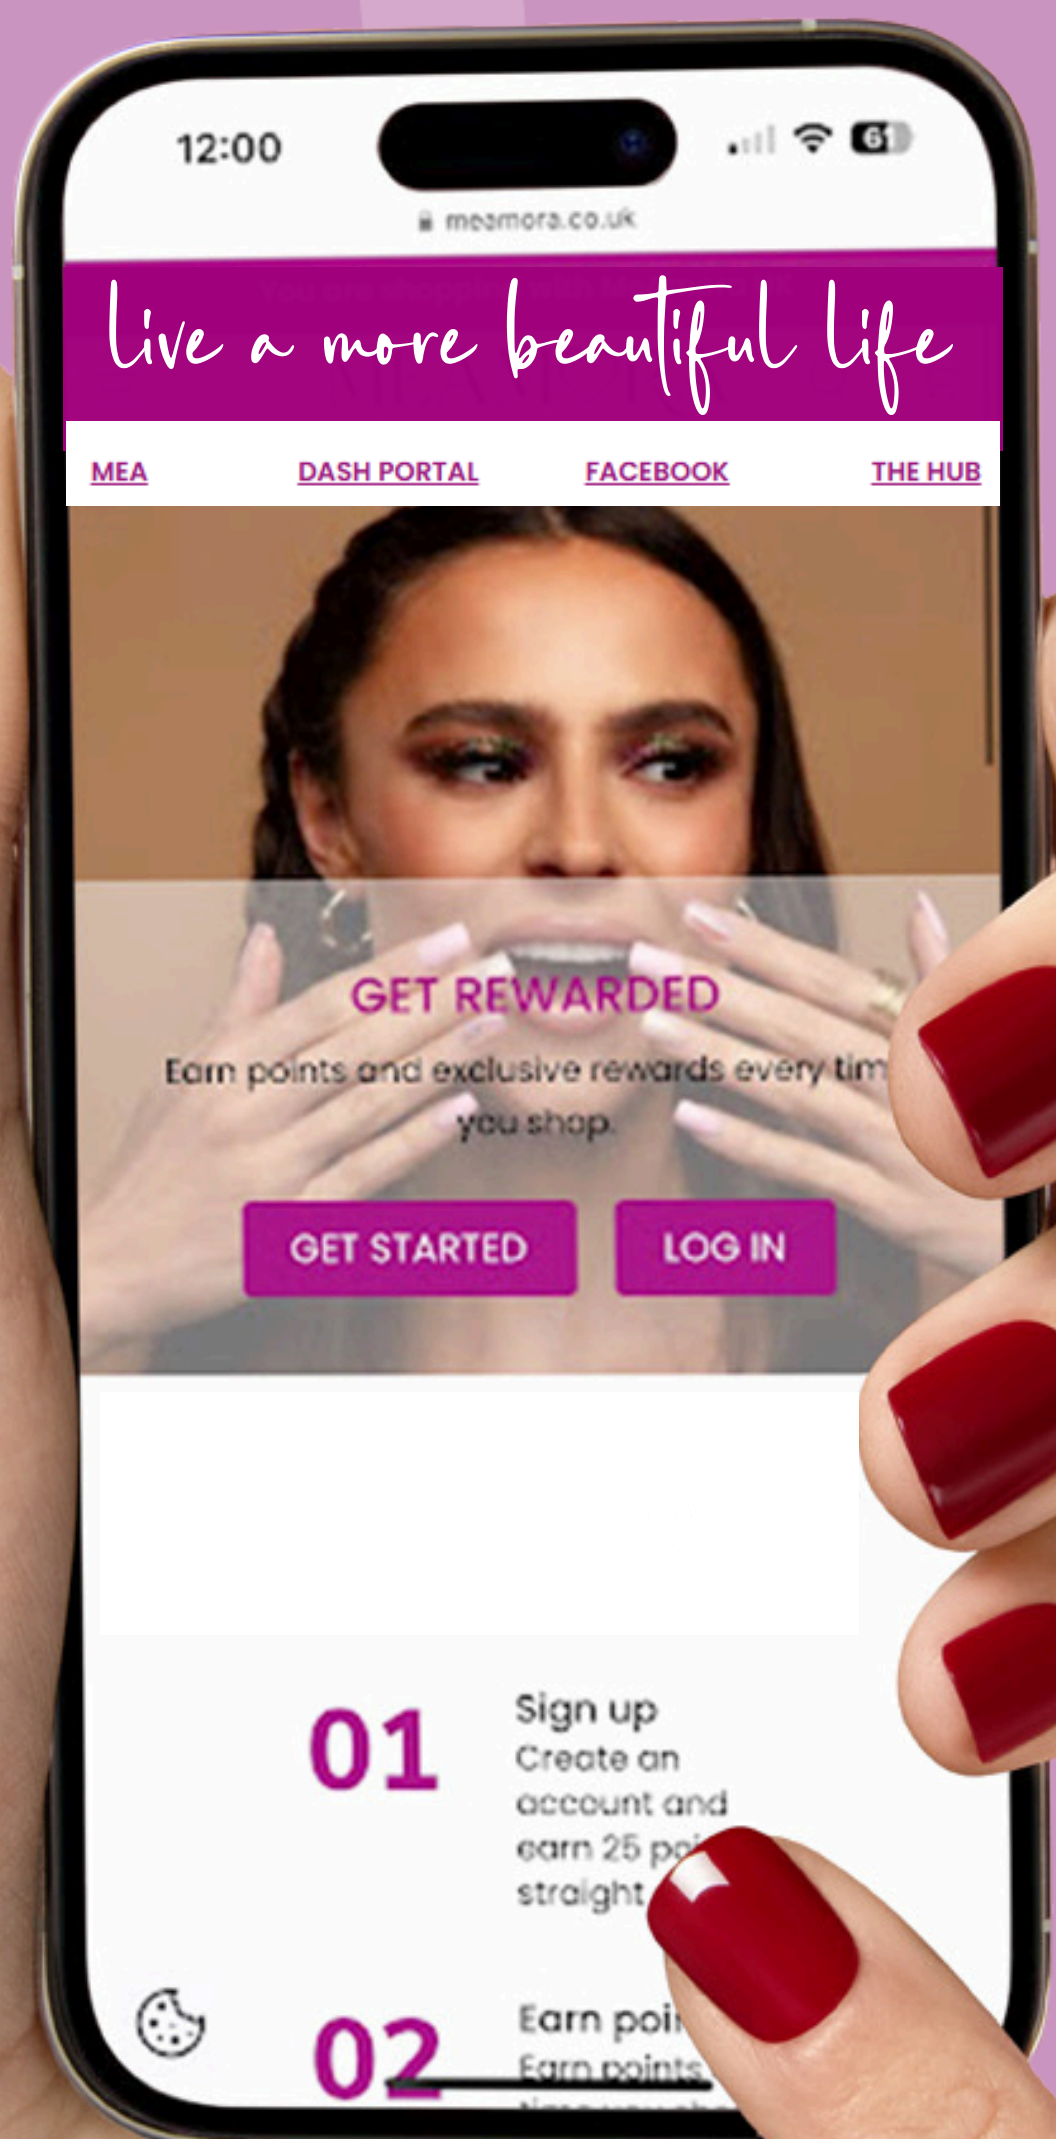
12:00

61

meamora.co.uk

live a more beautiful life

MEA DASH PORTAL FACEBOOK THE HUB

GET REWARDED

Earn points and exclusive rewards every tim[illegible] you shop.

GET STARTED LOG IN

01 Sign up
Create an account and earn 25 po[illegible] straight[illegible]

02 Earn poi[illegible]
Earn points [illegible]